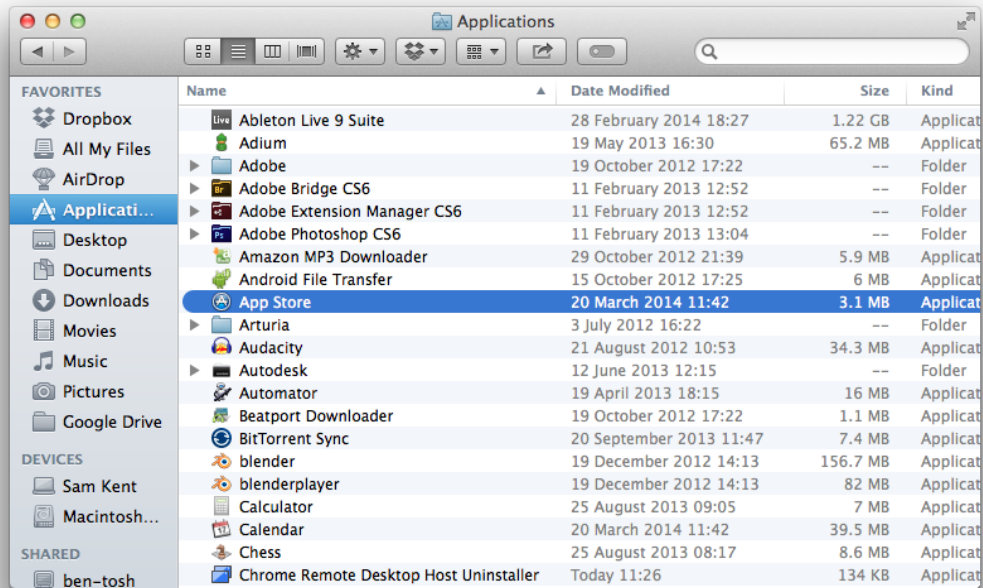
Applications

FAVORITES
Dropbox
All My Files
AirDrop
Applicati...
Desktop
Documents
Downloads
Movies
Music
Pictures
Google Drive

DEVICES
Sam Kent
Macintosh...

SHARED
ben-tosh

| Name | Date Modified | Size | Kind |
|---|---|---|---|
| Ableton Live 9 Suite | 28 February 2014 18:27 | 1.22 GB | Applicat |
| Adium | 19 May 2013 16:30 | 65.2 MB | Applicat |
| Adobe | 19 October 2012 17:22 | -- | Folder |
| Adobe Bridge CS6 | 11 February 2013 12:52 | -- | Folder |
| Adobe Extension Manager CS6 | 11 February 2013 12:52 | -- | Folder |
| Adobe Photoshop CS6 | 11 February 2013 13:04 | -- | Folder |
| Amazon MP3 Downloader | 29 October 2012 21:39 | 5.9 MB | Applicat |
| Android File Transfer | 15 October 2012 17:25 | 6 MB | Applicat |
| App Store | 20 March 2014 11:42 | 3.1 MB | Applicat |
| Arturia | 3 July 2012 16:22 | -- | Folder |
| Audacity | 21 August 2012 10:53 | 34.3 MB | Applicat |
| Autodesk | 12 June 2013 12:15 | -- | Folder |
| Automator | 19 April 2013 18:15 | 16 MB | Applicat |
| Beatport Downloader | 19 October 2012 17:22 | 1.1 MB | Applicat |
| BitTorrent Sync | 20 September 2013 11:47 | 7.4 MB | Applicat |
| blender | 19 December 2012 14:13 | 156.7 MB | Applicat |
| blenderplayer | 19 December 2012 14:13 | 82 MB | Applicat |
| Calculator | 25 August 2013 09:05 | 7 MB | Applicat |
| Calendar | 20 March 2014 11:42 | 39.5 MB | Applicat |
| Chess | 25 August 2013 08:17 | 8.6 MB | Applicat |
| Chrome Remote Desktop Host Uninstaller | Today 11:26 | 134 KB | Applicat |